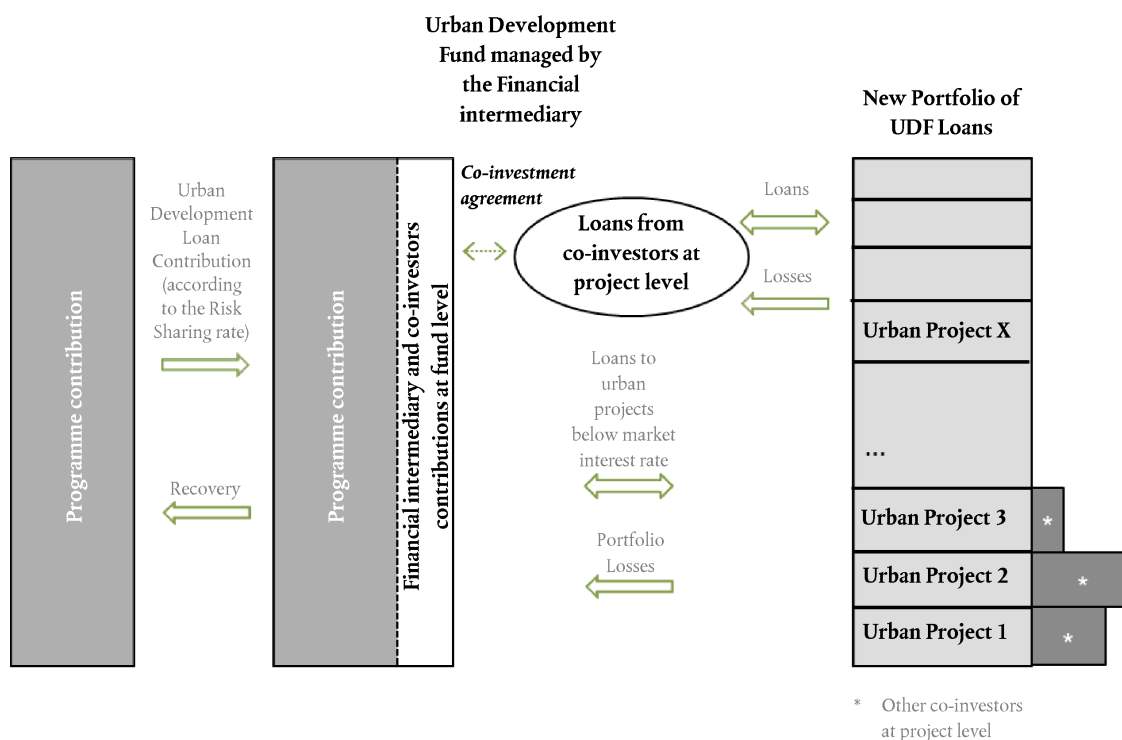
Urban Development Fund managed by the Financial intermediary

New Portfolio of UDF Loans

Programme contribution

Urban Development Loan Contribution (according to the Risk Sharing rate)

Recovery

Programme contribution

Financial intermediary and co-investors contributions at fund level

Co-investment agreement

Loans from co-investors at project level

Loans

Losses

Loans to urban projects below market interest rate

Portfolio Losses

Urban Project X

...

Urban Project 3

*

Urban Project 2

*

Urban Project 1

*

* Other co-investors at project level